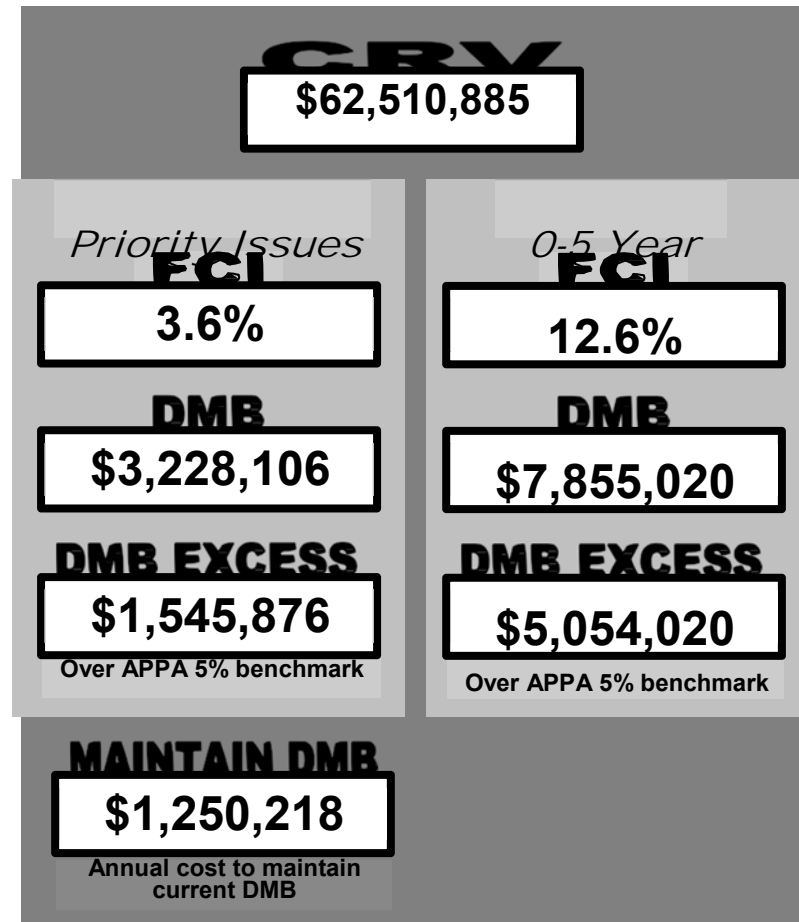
CRV
$62,510,885

Priority Issues
FCI
3.6%
DMB
$3,228,106
DMB EXCESS
$1,545,876
Over APPA 5% benchmark

0-5 Year
FCI
12.6%
DMB
$7,855,020
DMB EXCESS
$5,054,020
Over APPA 5% benchmark

MAINTAIN DMB
$1,250,218
Annual cost to maintain current DMB